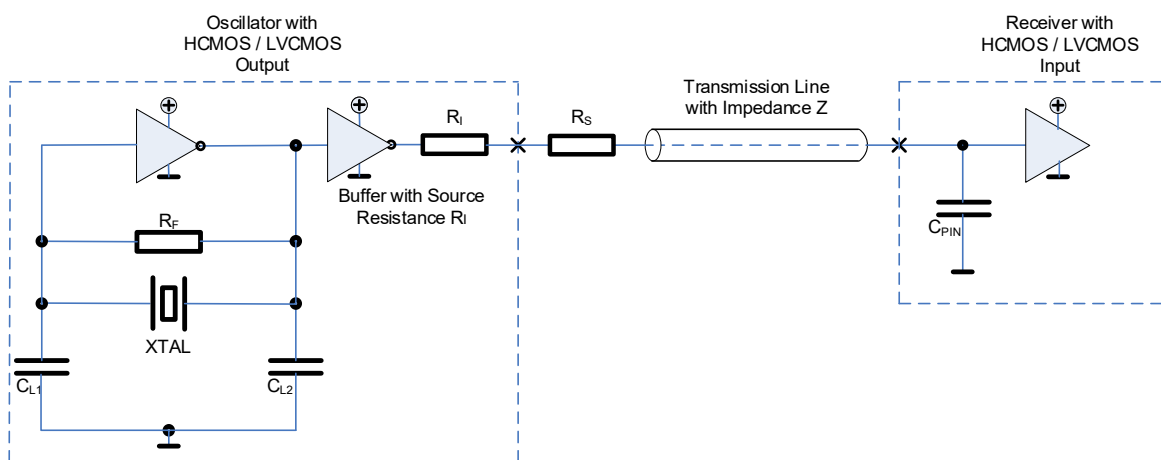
Oscillator with HCMOS / LVCMOS Output

$R_I$

Buffer with Source Resistance $R_I$

$R_F$

XTAL

$C_{L1}$

$C_{L2}$

$R_S$

Transmission Line with Impedance Z

Receiver with HCMOS / LVCMOS Input

$C_{PIN}$